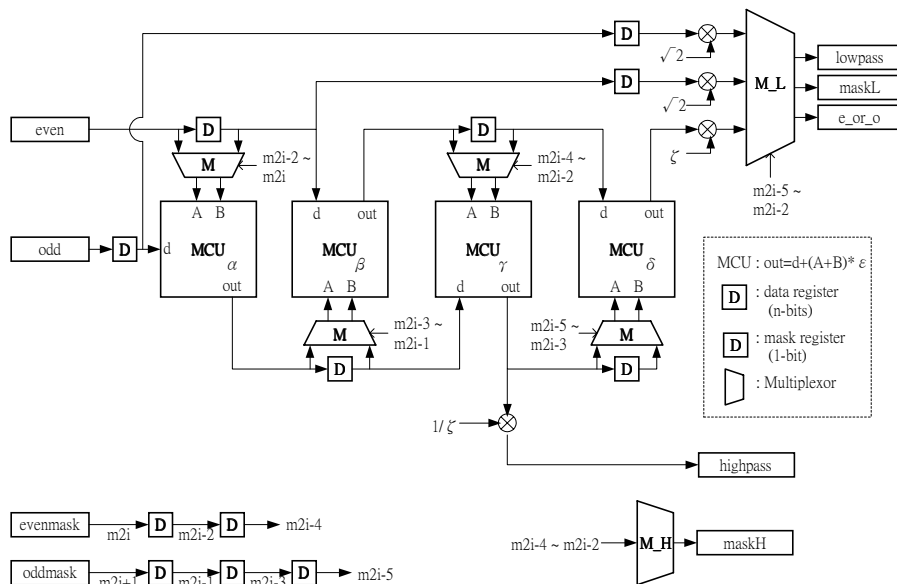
D
$\sqrt{2}$
D
$\sqrt{2}$
M_L
lowpass
maskL
e_or_o
even
D
D
$\zeta$
M
m2i-2 ~ m2i
M
m2i-4 ~ m2i-2
m2i-5 ~ m2i-2
A B
d out
A B
d out
odd
D
d
MCU $\alpha$
out
MCU $\beta$
A B
MCU $\gamma$
d out
MCU $\delta$
A B
MCU : out=d+(A+B)* $\varepsilon$
D : data register (n-bits)
D : mask register (1-bit)
: Multiplexor
M
m2i-3 ~ m2i-1
D
m2i-5 ~ m2i-3
M
D
1/ $\zeta$
highpass
evenmask
m2i
D
m2i-2
D
m2i-4
m2i-4 ~ m2i-2
M_H
maskH
oddmask
m2i+1
D
m2i-1
D
m2i-3
D
m2i-5